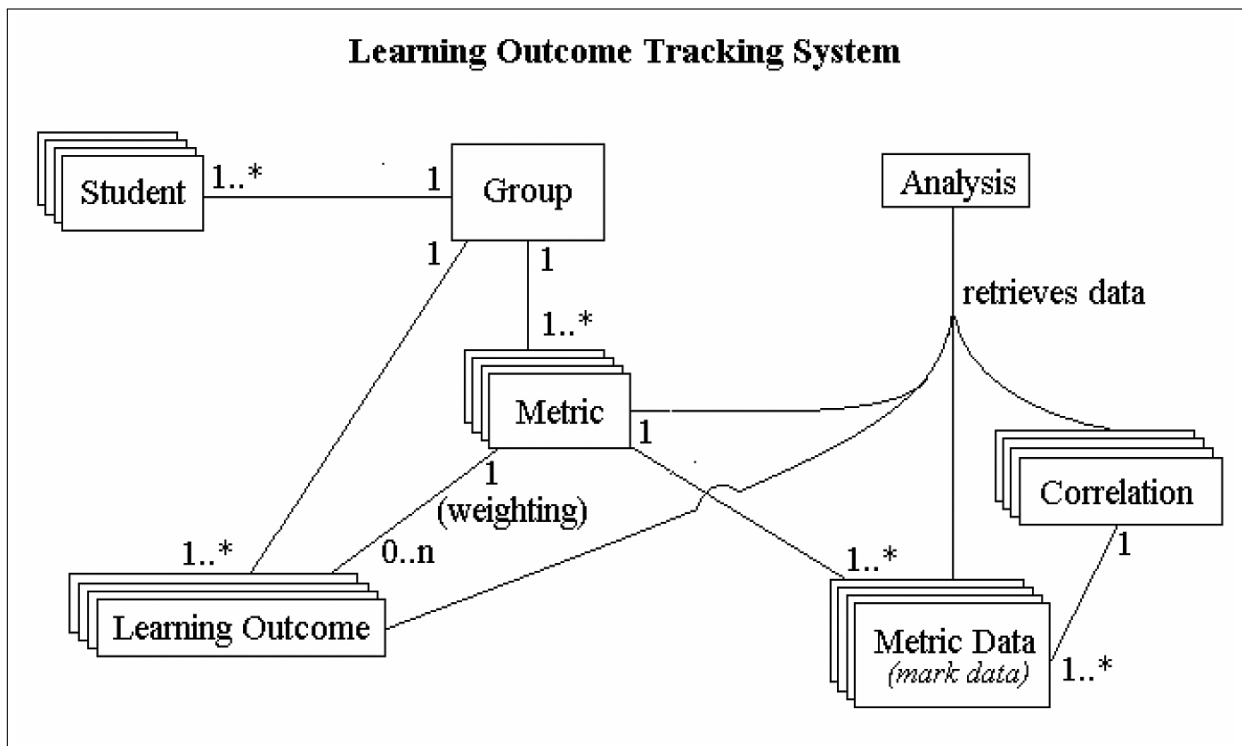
Learning Outcome Tracking System

Student

1..*

1

Group

Analysis

1

1

1..*

retrieves data

Metric

1

1

(weighting)

Correlation

1..*

0..n

1..*

1

Learning Outcome

Metric Data
(mark data)

1..*